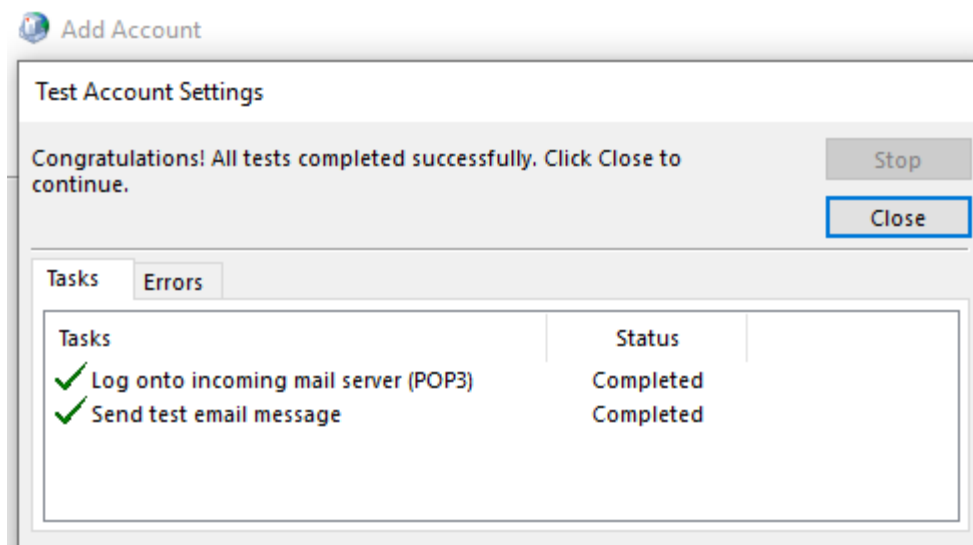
Add Account

Test Account Settings

Congratulations! All tests completed successfully. Click Close to continue.

Stop

Close

Tasks

Errors

| Tasks | Status |
|---|---|
| Log onto incoming mail server (POP3) | Completed |
| Send test email message | Completed |